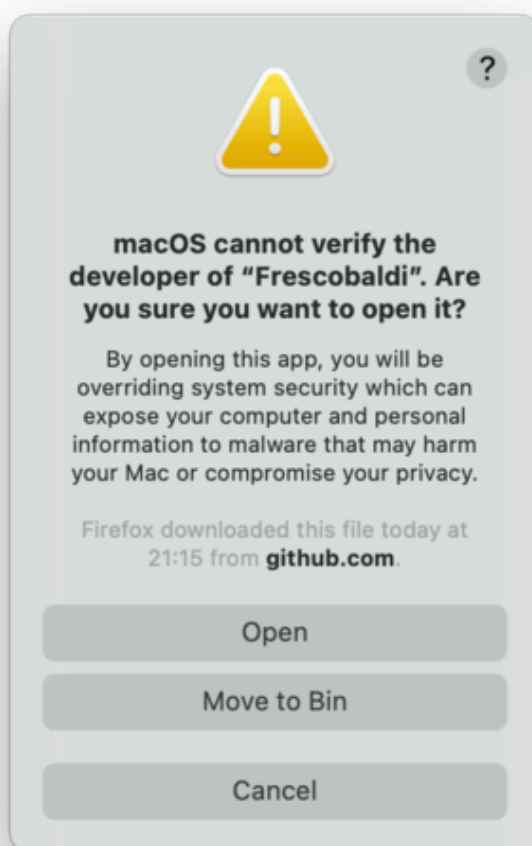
?

macOS cannot verify the developer of “Frescobaldi”. Are you sure you want to open it?

By opening this app, you will be overriding system security which can expose your computer and personal information to malware that may harm your Mac or compromise your privacy.

Firefox downloaded this file today at 21:15 from github.com.

Open

Move to Bin

Cancel